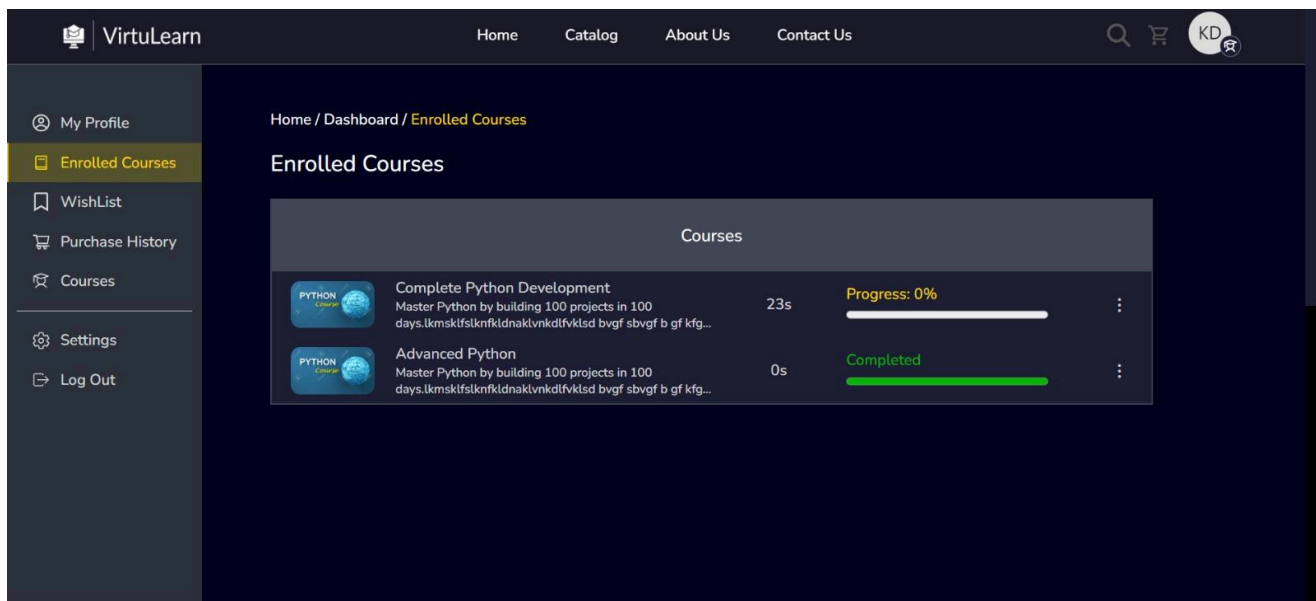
VirtuLearn

Home Catalog About Us Contact Us

KD

My Profile
Enrolled Courses
WishList
Purchase History
Courses

Settings
Log Out

Home / Dashboard / Enrolled Courses

Enrolled Courses

Courses

PYTHON Course

Complete Python Development
Master Python by building 100 projects in 100 days.lkmsklfslknfkldnaklvnkdlfvklsd bvgf sbvgf b gf kfg...

23s

Progress: 0%

PYTHON Course

Advanced Python
Master Python by building 100 projects in 100 days.lkmsklfslknfkldnaklvnkdlfvklsd bvgf sbvgf b gf kfg...

0s

Completed